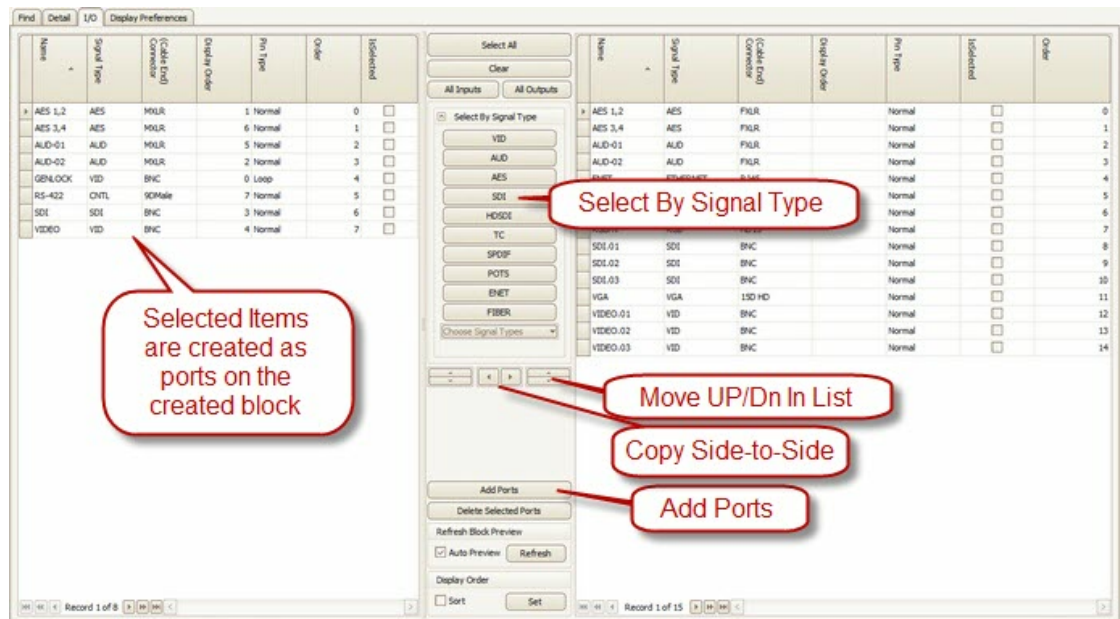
Find | Detail | I/O | Display Preferences

| Name | Signal Type | (Cable End) Connector | Display Order | Pin Type | Order | IsSelected |
|---|---|---|---|---|---|---|
| AES 1,2 | AES | MXLR | 1 | Normal | 0 | ☐ |
| AES 3,4 | AES | MXLR | 6 | Normal | 1 | ☐ |
| AUD-01 | AUD | MXLR | 5 | Normal | 2 | ☐ |
| AUD-02 | AUD | MXLR | 2 | Normal | 3 | ☐ |
| GENLOCK | VID | BNC | 0 | Loop | 4 | ☐ |
| RS-422 | CNTL | 9DMale | 7 | Normal | 5 | ☐ |
| SDI | SDI | BNC | 3 | Normal | 6 | ☐ |
| VIDEO | VID | BNC | 4 | Normal | 7 | ☐ |

Record 1 of 8

Select All
Clear
All Inputs
All Outputs
Select By Signal Type
VID
AUD
AES
SDI
HDSDI
TC
SPDIF
POTS
ENET
FIBER
Choose Signal Types

Add Ports
Delete Selected Ports
Refresh Block Preview
Auto Preview
Refresh
Display Order
Sort
Set

| Name | Signal Type | (Cable End) Connector | Display Order | Pin Type | IsSelected | Order |
|---|---|---|---|---|---|---|
| AES 1,2 | AES | FXLR | | Normal | ☐ | 0 |
| AES 3,4 | AES | FXLR | | Normal | ☐ | 1 |
| AUD-01 | AUD | FXLR | | Normal | ☐ | 2 |
| AUD-02 | AUD | FXLR | | Normal | ☐ | 3 |
| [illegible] | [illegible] | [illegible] | | Normal | ☐ | 4 |
| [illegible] | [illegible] | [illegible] | | Normal | ☐ | 5 |
| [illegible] | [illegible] | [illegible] | | Normal | ☐ | 6 |
| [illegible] | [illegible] | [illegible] | | Normal | ☐ | 7 |
| SDI.01 | SDI | BNC | | Normal | ☐ | 8 |
| SDI.02 | SDI | BNC | | Normal | ☐ | 9 |
| SDI.03 | SDI | BNC | | Normal | ☐ | 10 |
| VGA | VGA | 15D HD | | Normal | ☐ | 11 |
| VIDEO.01 | VID | BNC | | Normal | ☐ | 12 |
| VIDEO.02 | VID | BNC | | Normal | ☐ | 13 |
| VIDEO.03 | VID | BNC | | Normal | ☐ | 14 |

Record 1 of 15

Select By Signal Type

Selected Items are created as ports on the created block

Move UP/Dn In List

Copy Side-to-Side

Add Ports